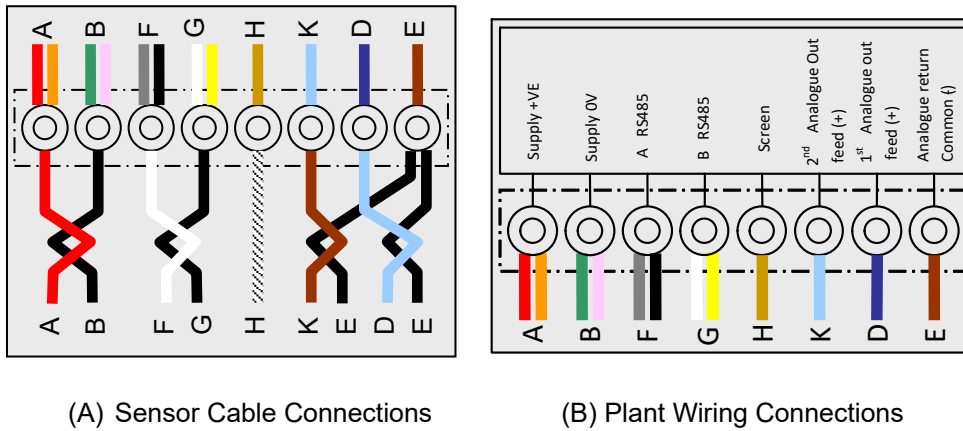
A B F G H K D E

A B F G H K E D E

Supply +VE
Supply 0V
A RS485
B RS485
Screen
$2^{nd}$ Analogue Out feed (+)
$1^{st}$ Analogue out feed (+)
Analogue return Common (-)

A B F G H K D E

(A) Sensor Cable Connections

(B) Plant Wiring Connections